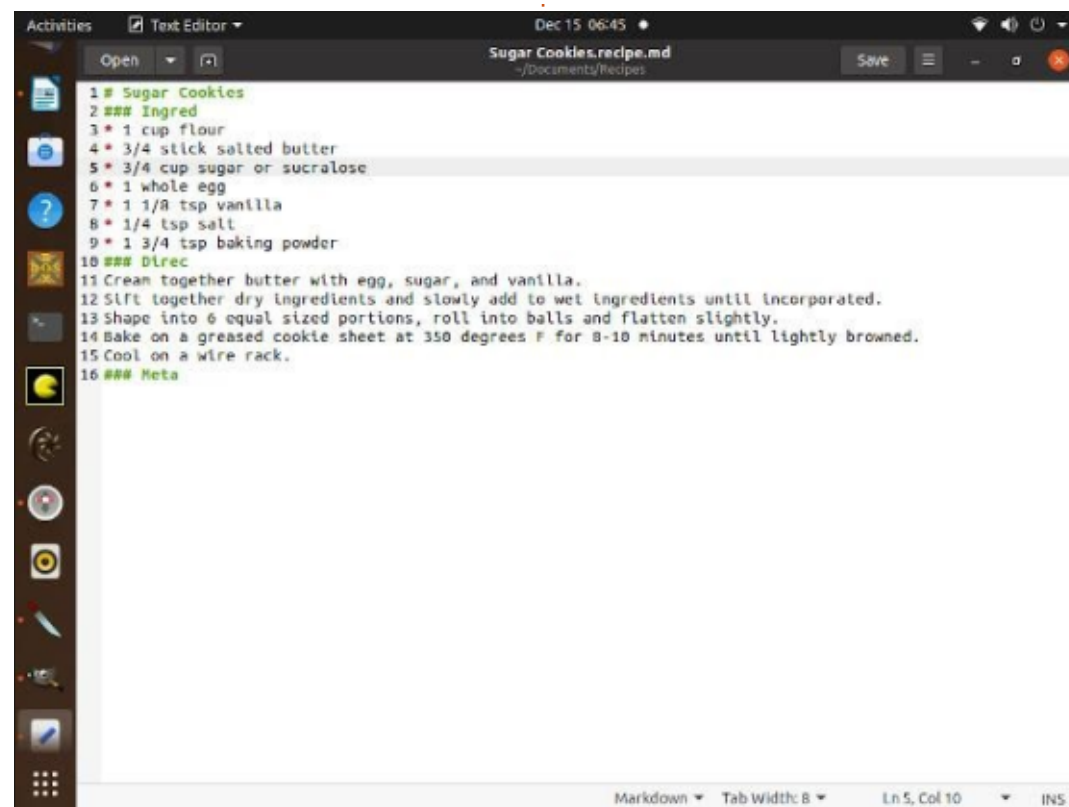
Activities Text Editor ▾ Dec 15 06:45 ●

Open ▾ Sugar Cookies.recipe.md ~/Documents/Recipes Save

1 # Sugar Cookies
2 ### Ingred
3 * 1 cup flour
4 * 3/4 stick salted butter
5 * 3/4 cup sugar or sucralose
6 * 1 whole egg
7 * 1 1/8 tsp vanilla
8 * 1/4 tsp salt
9 * 1 3/4 tsp baking powder
10 ### Direc
11 Cream together butter with egg, sugar, and vanilla.
12 Sift together dry ingredients and slowly add to wet ingredients until incorporated.
13 Shape into 6 equal sized portions, roll into balls and flatten slightly.
14 Bake on a greased cookie sheet at 350 degrees F for 8-10 minutes until lightly browned.
15 Cool on a wire rack.
16 ### Meta

Markdown ▾ Tab Width: 8 ▾ Ln 5, Col 10 ▾ INS